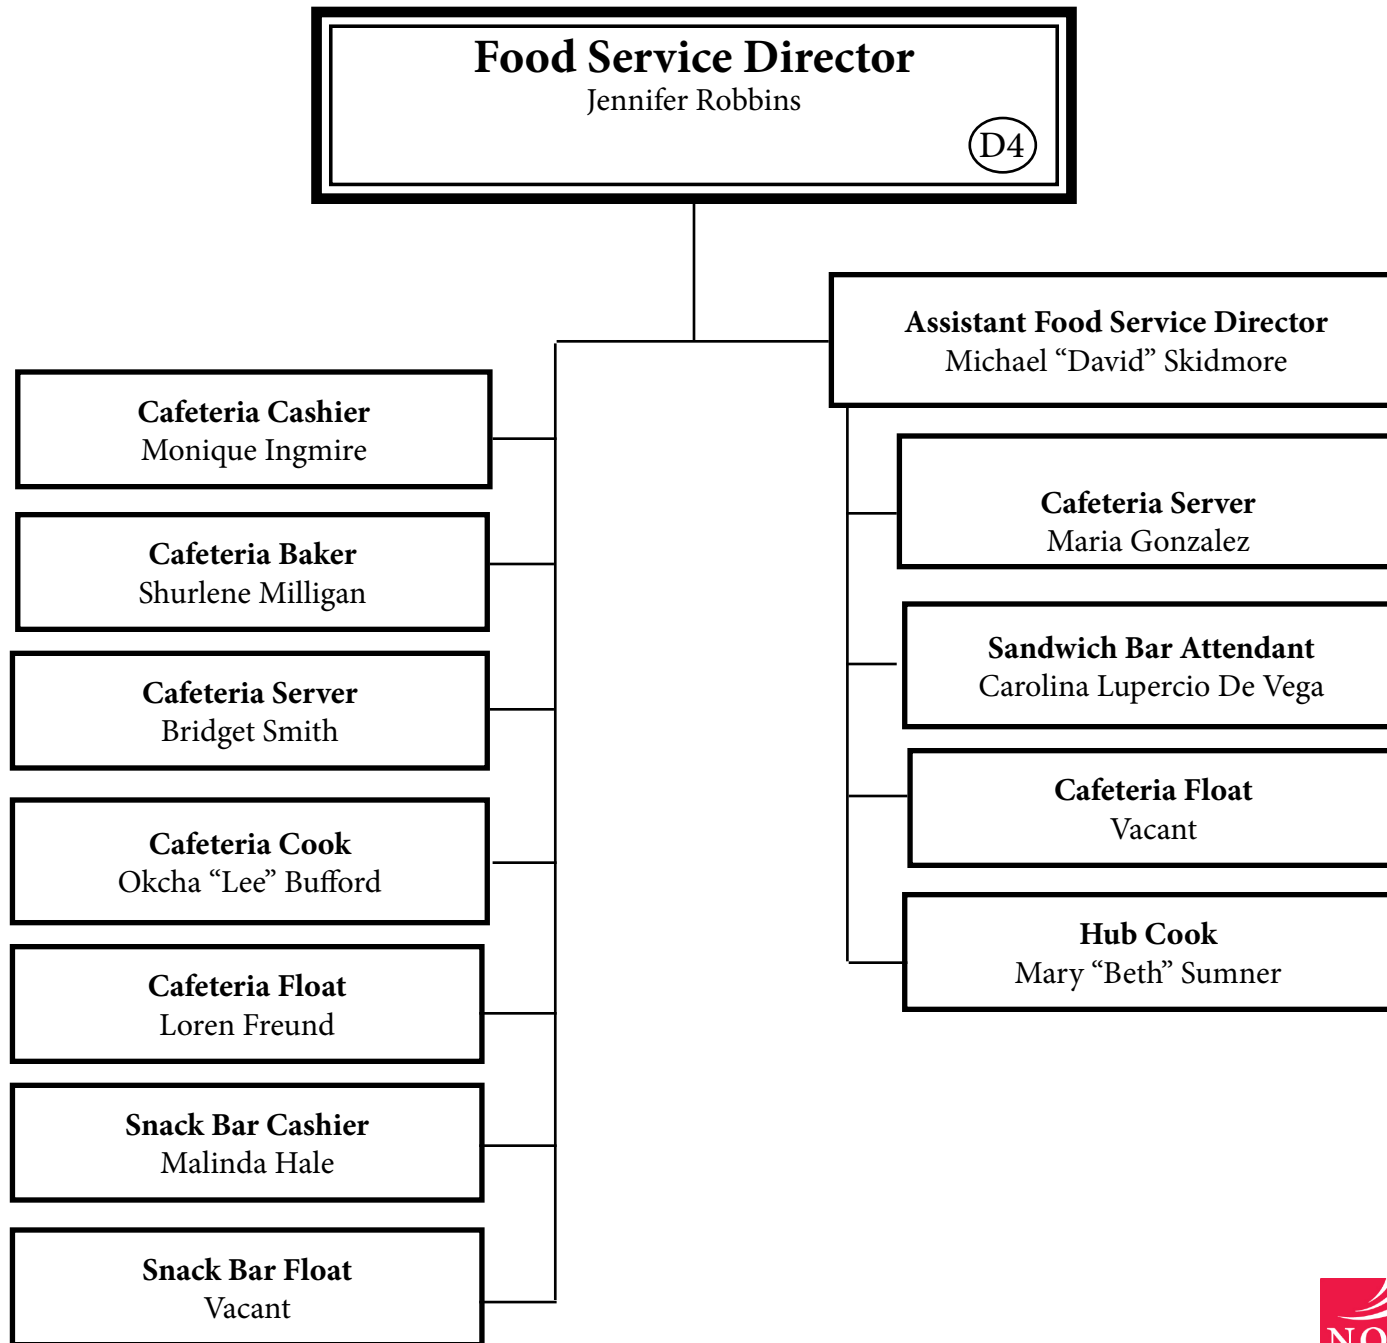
Food Service Director
Jennifer Robbins
D4

Assistant Food Service Director
Michael “David” Skidmore

Cafeteria Cashier
Monique Ingmire

Cafeteria Baker
Shurlene Milligan

Cafeteria Server
Bridget Smith

Cafeteria Cook
Okcha “Lee” Bufford

Cafeteria Float
Loren Freund

Snack Bar Cashier
Malinda Hale

Snack Bar Float
Vacant

Cafeteria Server
Maria Gonzalez

Sandwich Bar Attendant
Carolina Lupercio De Vega

Cafeteria Float
Vacant

Hub Cook
Mary “Beth” Sumner

NO